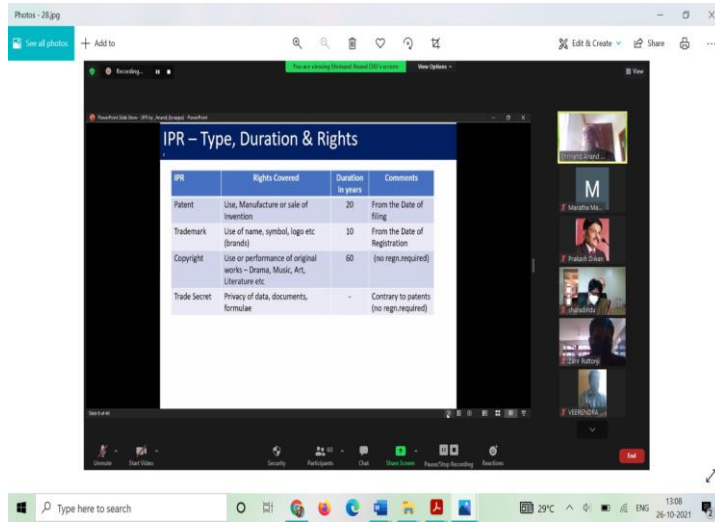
Photos - 28.jpg

See all photos

+ Add to

Edit & Create

Share

Recording...

You are viewing Shrirand Anand (SA)'s screen

View Options

View

PowerPoint Slide Show - [IPR by_Anand_Syngal] - PowerPoint

IPR – Type, Duration & Rights

| IPR | Rights Covered | Duration in years | Comments |
|---|---|---|---|
| Patent | Use, Manufacture or sale of Invention | 20 | From the Date of filing |
| Trademark | Use of name, symbol, logo etc (brands) | 10 | From the Date of Registration |
| Copyright | Use or performance of original works – Drama, Music, Art, Literature etc | 60 | (no regn.required) |
| Trade Secret | Privacy of data, documents, formulae | - | Contrary to patents (no regn.required) |

Shrirand Anand ...

M

Maratha Ma...

Prakash Diwan

shaladindu

Dev Ruttony

VEERENDRA ...

Slide 8 of 44

Unmute

Start Video

Security

Participants

Chat

Share Screen

Pause/Stop Recording

Reactions

End

Type here to search

29°C

ENG

13:08

26-10-2021